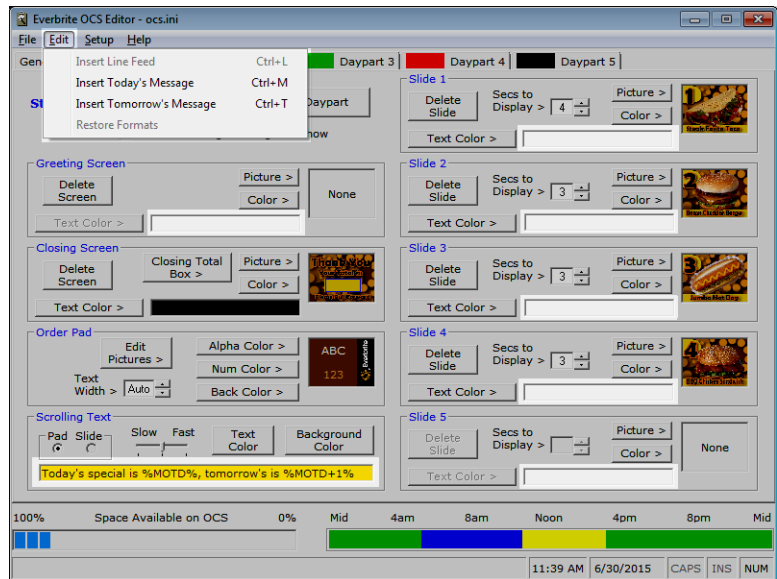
Everbrite OCS Editor - ocs.ini

File Edit Setup Help

Insert Line Feed Ctrl+L
Insert Today's Message Ctrl+M
Insert Tomorrow's Message Ctrl+T
Restore Formats

Gen

St

Daypart

how

Daypart 3 Daypart 4 Daypart 5

Slide 1
Delete Slide
Secs to Display > 4
Picture >
Color >
Text Color >
1 Steak Fajita Taco

Greeting Screen
Delete Screen
Picture >
Color >
None
Text Color >

Slide 2
Delete Slide
Secs to Display > 3
Picture >
Color >
Text Color >
2 Bacon Cheddar Burger

Closing Screen
Delete Screen
Closing Total Box >
Picture >
Color >
Text Color >
Thank You

Slide 3
Delete Slide
Secs to Display > 3
Picture >
Color >
Text Color >
3 Jumbo Hot Dog

Order Pad
Edit Pictures >
Alpha Color >
Num Color >
Back Color >
Text Width > Auto
ABC 123 Everbrite

Slide 4
Delete Slide
Secs to Display > 3
Picture >
Color >
Text Color >
4 BBQ Chicken Sandwich

Scrolling Text
Pad Slide
Slow Fast
Text Color
Background Color
Today's special is %MOTD%, tomorrow's is %MOTD+1%

Slide 5
Delete Slide
Secs to Display >
Picture >
Color >
None
Text Color >

100% Space Available on OCS 0%

Mid 4am 8am Noon 4pm 8pm Mid

11:39 AM 6/30/2015 CAPS INS NUM